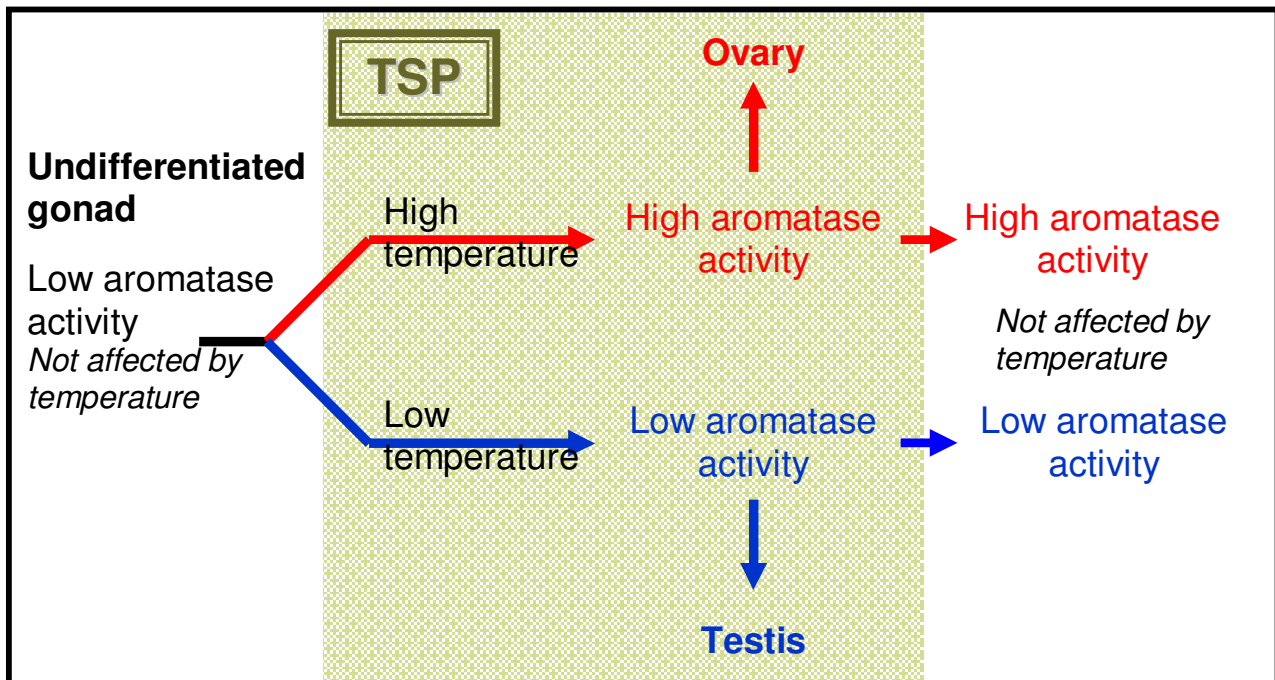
TSP

Ovary

Undifferentiated gonad

Low aromatase activity
*Not affected by temperature*

High temperature

High aromatase activity

High aromatase activity

*Not affected by temperature*

Low temperature

Low aromatase activity

Low aromatase activity

Testis